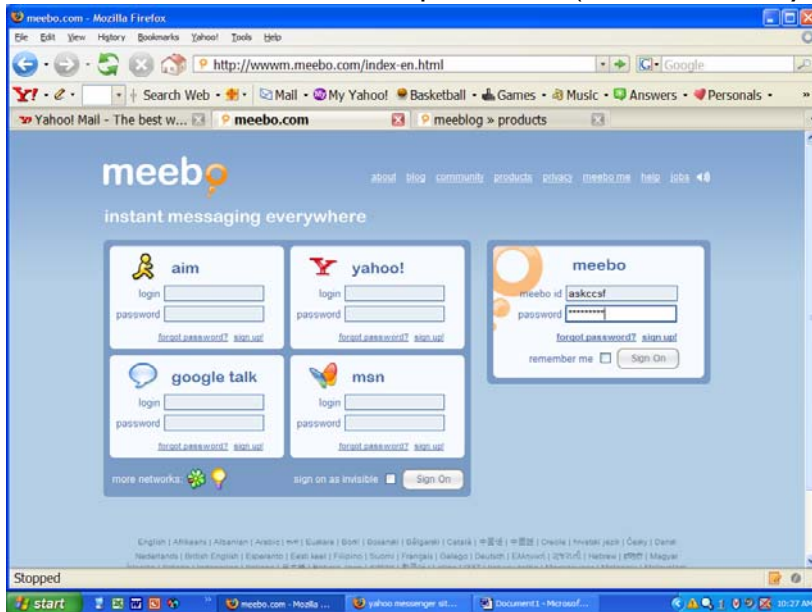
meebo.com - Mozilla Firefox

File Edit View History Bookmarks Yahoo! Tools Help

http://wwwm.meebo.com/index-en.html

Google

Y! Search Web Mail My Yahoo! Basketball Games Music Answers Personals

Yahoo! Mail - The best w... meebo.com meeblog » products

meebo

about blog community products privacy meebo me help jobs

instant messaging everywhere

aim
login
password
forgot password? sign up!

yahoo!
login
password
forgot password? sign up!

meebo
meebo id askccsf
password **********
forgot password? sign up!
remember me Sign On

google talk
login
password
forgot password? sign up!

msn
login
password
forgot password? sign up!

more networks:

sign on as invisible Sign On

English | Afrikaans | Albanian | Arabic | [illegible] | Euskara | Bosnî | Bosanski | Bălgarski | Català | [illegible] | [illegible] | Croatia | Hrvatski jezik | Česky | Dansk
Nederlands | British English | Esperanto | Eesti keel | Filipino | Suomi | Français | Galego | Deutsch | Ελληνικά | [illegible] | Hebrew | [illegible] | Magyar

Stopped

start meebo.com - Mozilla ... yahoo messenger sit... Document1 - Microsof... 10:27 AM